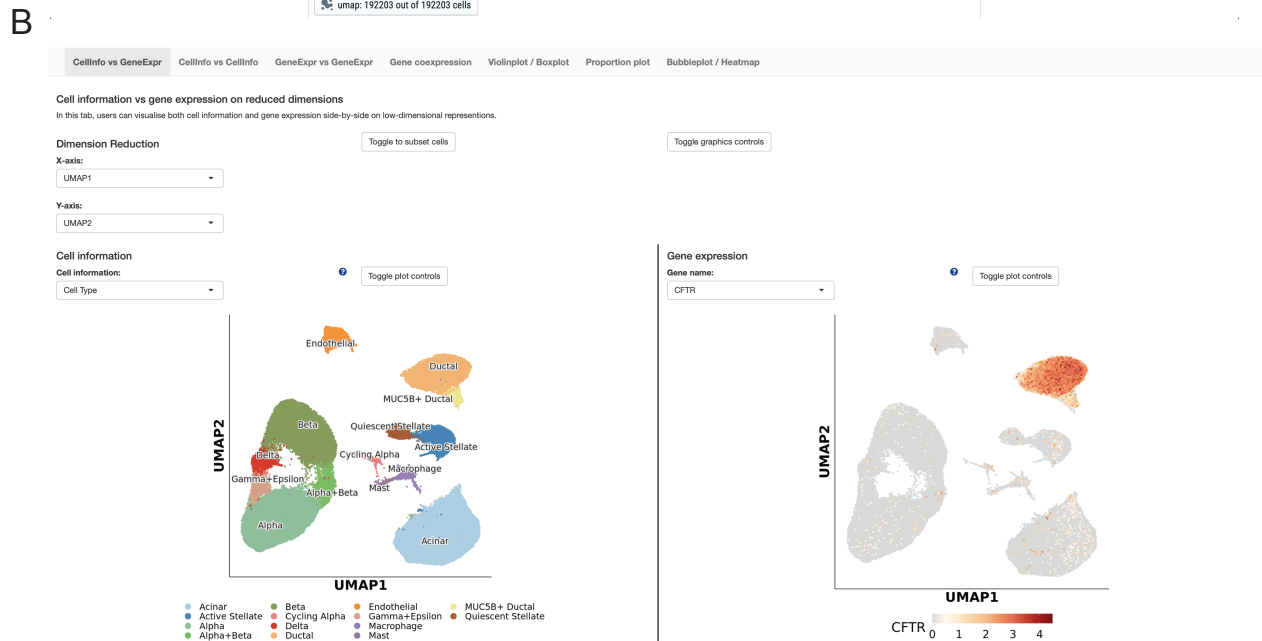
B

umap: 192203 out of 192203 cells

CellInfo vs GeneExpr | CellInfo vs CellInfo | GeneExpr vs GeneExpr | Gene coexpression | Violinplot / Boxplot | Proportion plot | Bubbleplot / Heatmap

Cell information vs gene expression on reduced dimensions

In this tab, users can visualise both cell information and gene expression side-by-side on low-dimensional representions.

Dimension Reduction

Toggle to subset cells

Toggle graphics controls

X-axis:

UMAP1

Y-axis:

UMAP2

Cell information

Cell information:

Cell Type

?

Toggle plot controls

Endothelial

Ductal

MUC5B+ Ductal

Quiescent Stellate

Beta

Active Stellate

Cycling Alpha

Delta

Macrophage

Gamma+Epsilon

Mast

Alpha+Beta

Alpha

Acinar

UMAP2

UMAP1

Acinar
Active Stellate
Alpha
Alpha+Beta
Beta
Cycling Alpha
Delta
Ductal
Endothelial
Gamma+Epsilon
Macrophage
Mast
MUC5B+ Ductal
Quiescent Stellate

Gene expression

Gene name:

CFTR

?

Toggle plot controls

UMAP2

UMAP1

CFTR 0 1 2 3 4